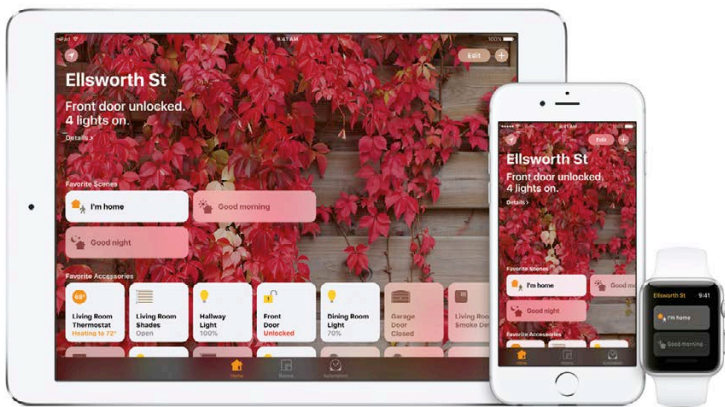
9:41 AM

Edit

Ellsworth St

Front door unlocked. 4 lights on.

Details >

Favorite Scenes

I'm home

Good morning

Good night

Favorite Accessories

68°
Living Room Thermostat
Heating to 72°

Living Room Shades
Open

Hallway Light
100%

Front Door
Unlocked

Dining Room Light
70%

Garage Door
Closed

Living Room Smoke De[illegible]

Home

Rooms

Automation

Edit

Ellsworth St

Front door unlocked. 4 lights on.

Details >

Favorite Scenes

I'm home

Good mo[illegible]

Good night

Favorite Accessories

Home

Rooms

Automation

Ellsworth St

9:41

I'm home

Good morning